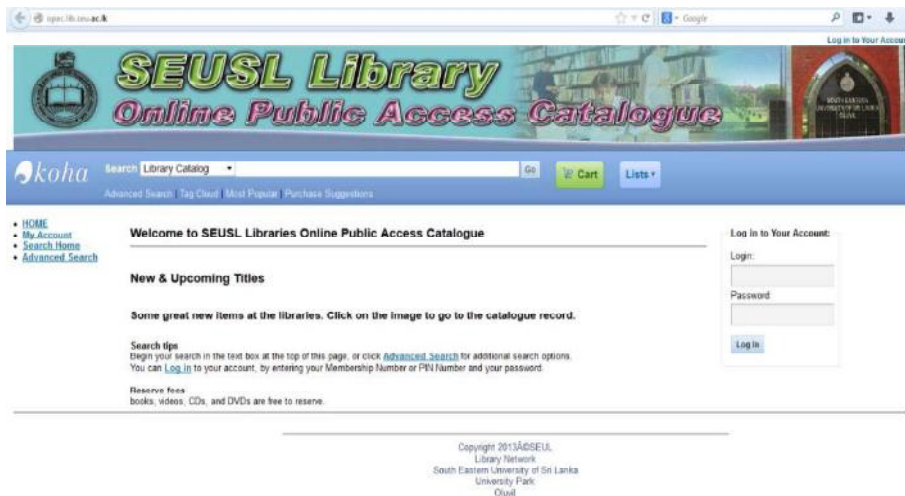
opac.lib.seu.ac.lk

Google

Log in to Your Account

SEUSL Library
Online Public Access Catalogue

SOUTH EASTERN UNIVERSITY OF SRI LANKA

koha

Search Library Catalog Go Cart Lists

Advanced Search Tag Cloud Most Popular Purchase Suggestions

- HOME
- My Account
- Search Home
- Advanced Search

Welcome to SEUSL Libraries Online Public Access Catalogue

New & Upcoming Titles

Some great new items at the libraries. Click on the image to go to the catalogue record.

Search tips
Begin your search in the text box at the top of this page, or click Advanced Search for additional search options.
You can Log in to your account, by entering your Membership Number or PIN Number and your password.

Reserve fees
books, videos, CDs, and DVDs are free to reserve.

Log in to Your Account:
Login:
Password:
Log in

Copyright 2013Â©SEUL
Library Network
South Eastern University of Sri Lanka
University Park
Oluvil